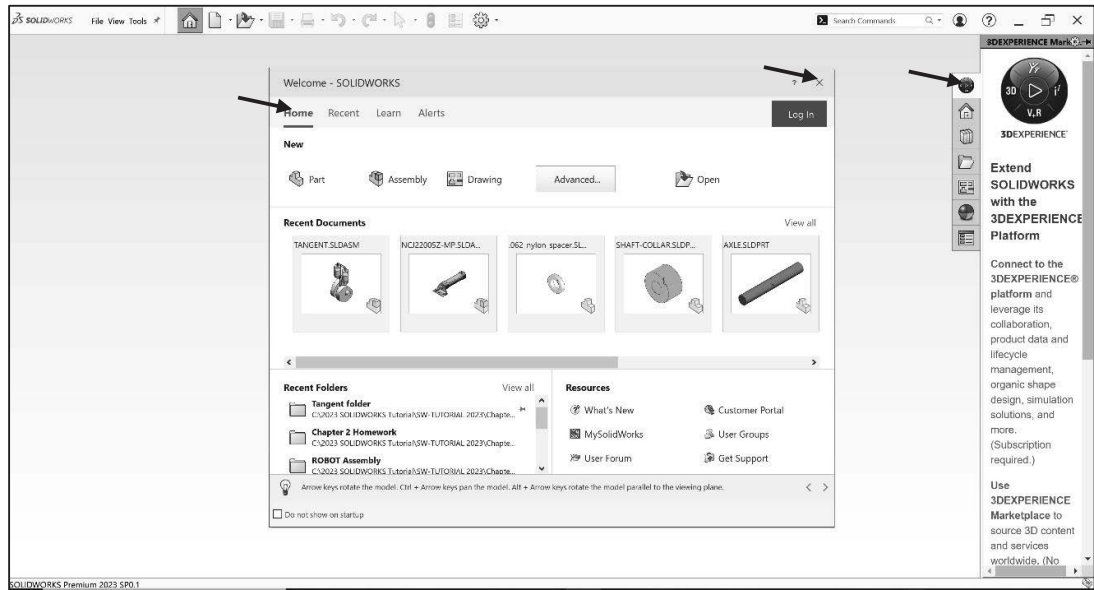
SOLIDWORKS File View Tools

Search Commands

3DEXPERIENCE Marketplace

Welcome - SOLIDWORKS

Home Recent Learn Alerts

Log In

New

Part Assembly Drawing Advanced... Open

Recent Documents

View all

TANGENT.SLDASM NCJ22005Z-MP.SLDA... .062 nylon spacer.SL... SHAFT-COLLAR.SLDP... AXLE.SLDPRT

Recent Folders

View all

Tangent folder
C:\2023 SOLIDWORKS Tutorial\SW-TUTORIAL 2023\Chapte...

Chapter 2 Homework
C:\2023 SOLIDWORKS Tutorial\SW-TUTORIAL 2023\Chapte...

ROBOT Assembly
C:\2023 SOLIDWORKS Tutorial\SW-TUTORIAL 2023\Chapte...

Resources

What's New Customer Portal

MySolidWorks User Groups

User Forum Get Support

Arrow keys rotate the model. Ctrl + Arrow keys pan the model. Alt + Arrow keys rotate the model parallel to the viewing plane.

Do not show on startup

3D V,R

3DEXPERIENCE

Extend SOLIDWORKS with the 3DEXPERIENCE Platform

Connect to the 3DEXPERIENCE® platform and leverage its collaboration, product data and lifecycle management, organic shape design, simulation solutions, and more. (Subscription required.)

Use 3DEXPERIENCE Marketplace to source 3D content and services worldwide. (No

SOLIDWORKS Premium 2023 SP0.1